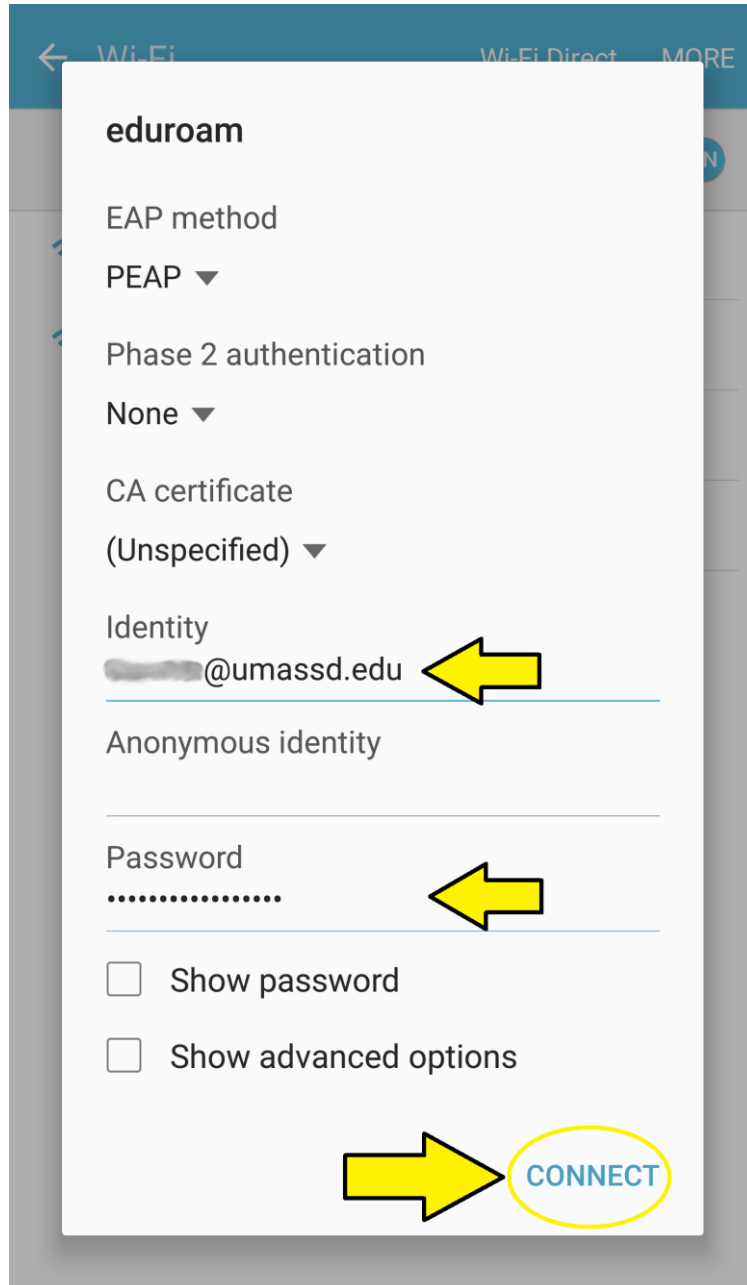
Wi-Fi Wi-Fi Direct MORE

eduroam

EAP method

PEAP

Phase 2 authentication

None

CA certificate

(Unspecified)

Identity

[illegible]@umassd.edu

Anonymous identity

Password

••••••••••••••••

Show password

Show advanced options

CONNECT